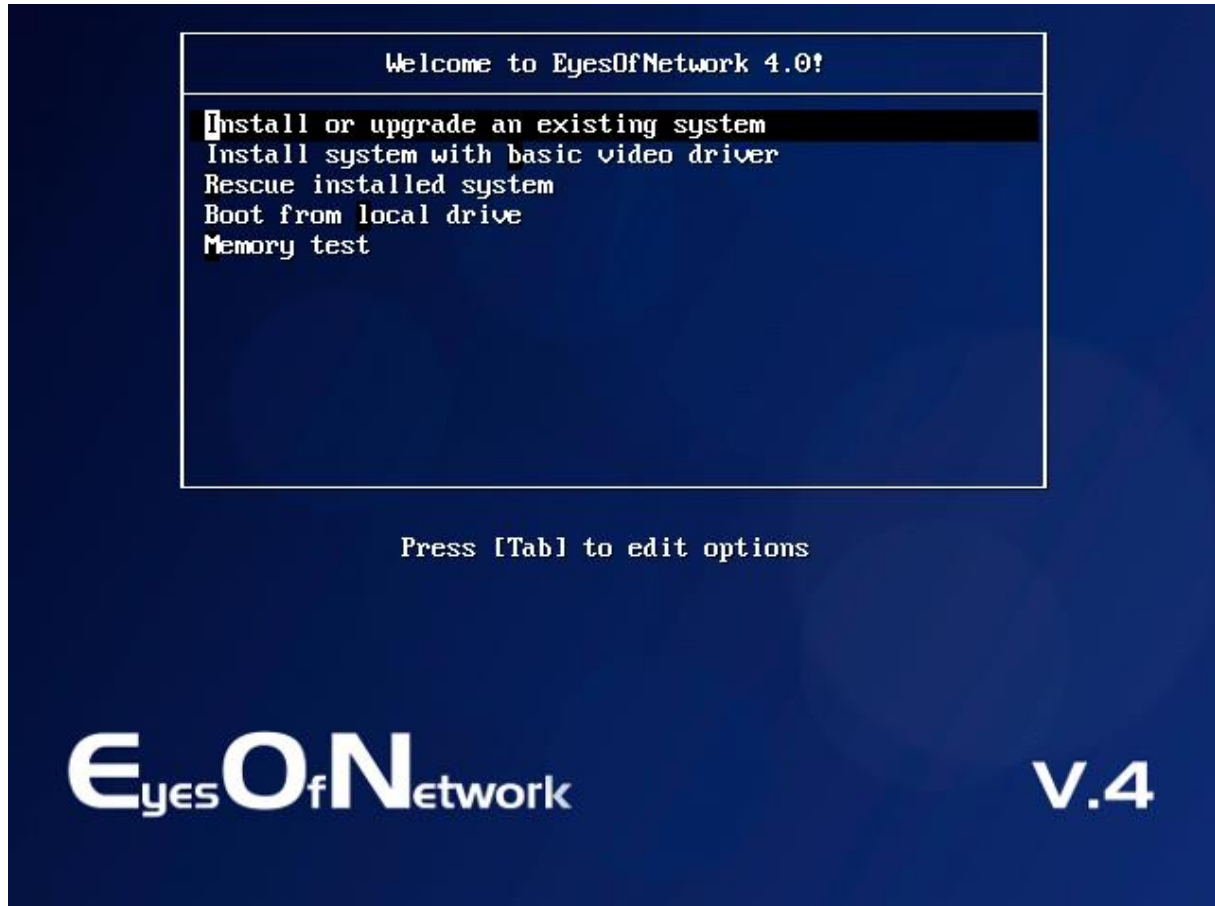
Welcome to EyesOfNetwork 4.0!

Install or upgrade an existing system
Install system with basic video driver
Rescue installed system
Boot from local drive
Memory test

Press [Tab] to edit options

EyesOfNetwork

V.4